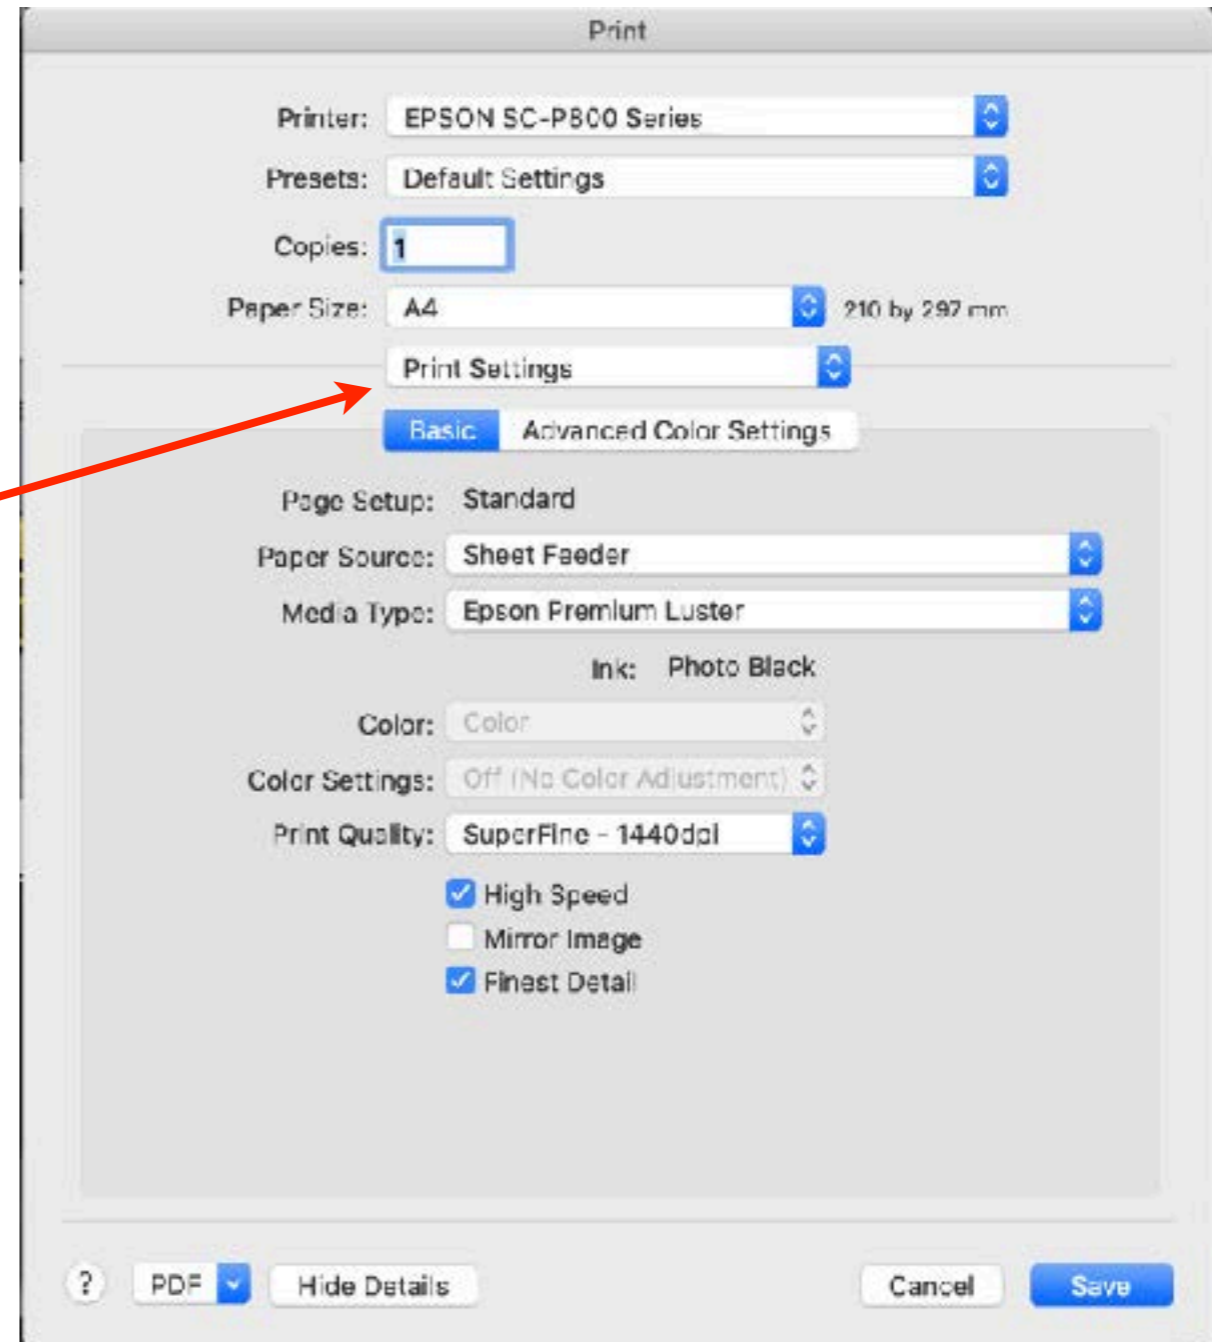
Print

Printer: EPSON SC-P800 Series

Presets: Default Settings

Copies: 1

Paper Size: A4 210 by 297 mm

Print Settings

Basic Advanced Color Settings

Page Setup: Standard

Paper Source: Sheet Feeder

Media Type: Epson Premium Luster

Ink: Photo Black

Color: Color

Color Settings: Off (No Color Adjustment)

Print Quality: SuperFine - 1440dpi

High Speed

Mirror Image

Finest Detail

? PDF Hide Details Cancel Save